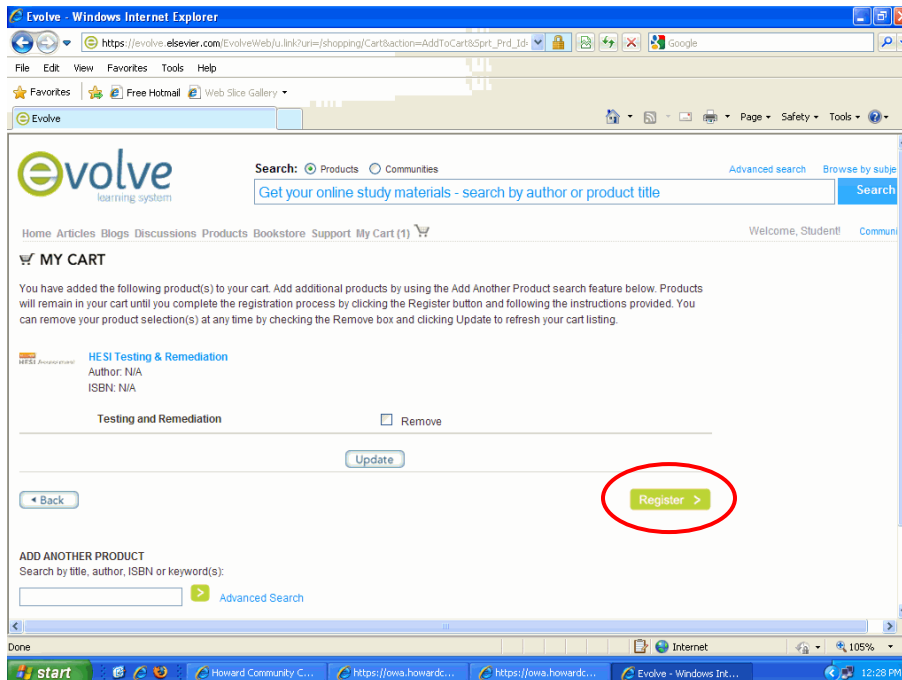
Evolve - Windows Internet Explorer

https://evolve.elsevier.com/EvolveWeb/u.link?uri=/shopping/Cart&action=AddToCart&Sprt_Prd_Id=

Google

File Edit View Favorites Tools Help

Favorites Free Hotmail Web Slice Gallery

Evolve

Page Safety Tools

evolve learning system

Search: Products Communities

Advanced search Browse by subje

Get your online study materials - search by author or product title

Search

Home Articles Blogs Discussions Products Bookstore Support My Cart (1)

Welcome, Student! Communi

MY CART

You have added the following product(s) to your cart. Add additional products by using the Add Another Product search feature below. Products will remain in your cart until you complete the registration process by clicking the Register button and following the instructions provided. You can remove your product selection(s) at any time by checking the Remove box and clicking Update to refresh your cart listing.

HESI Testing & Remediation
Author: N/A
ISBN: N/A

Testing and Remediation

Remove

Update

Back

Register

ADD ANOTHER PRODUCT
Search by title, author, ISBN or keyword(s):

Advanced Search

Done

Internet

105%

start

Howard Community C...

https://owa.howardc...

https://owa.howardc...

Evolve - Windows Int...

12:28 PM